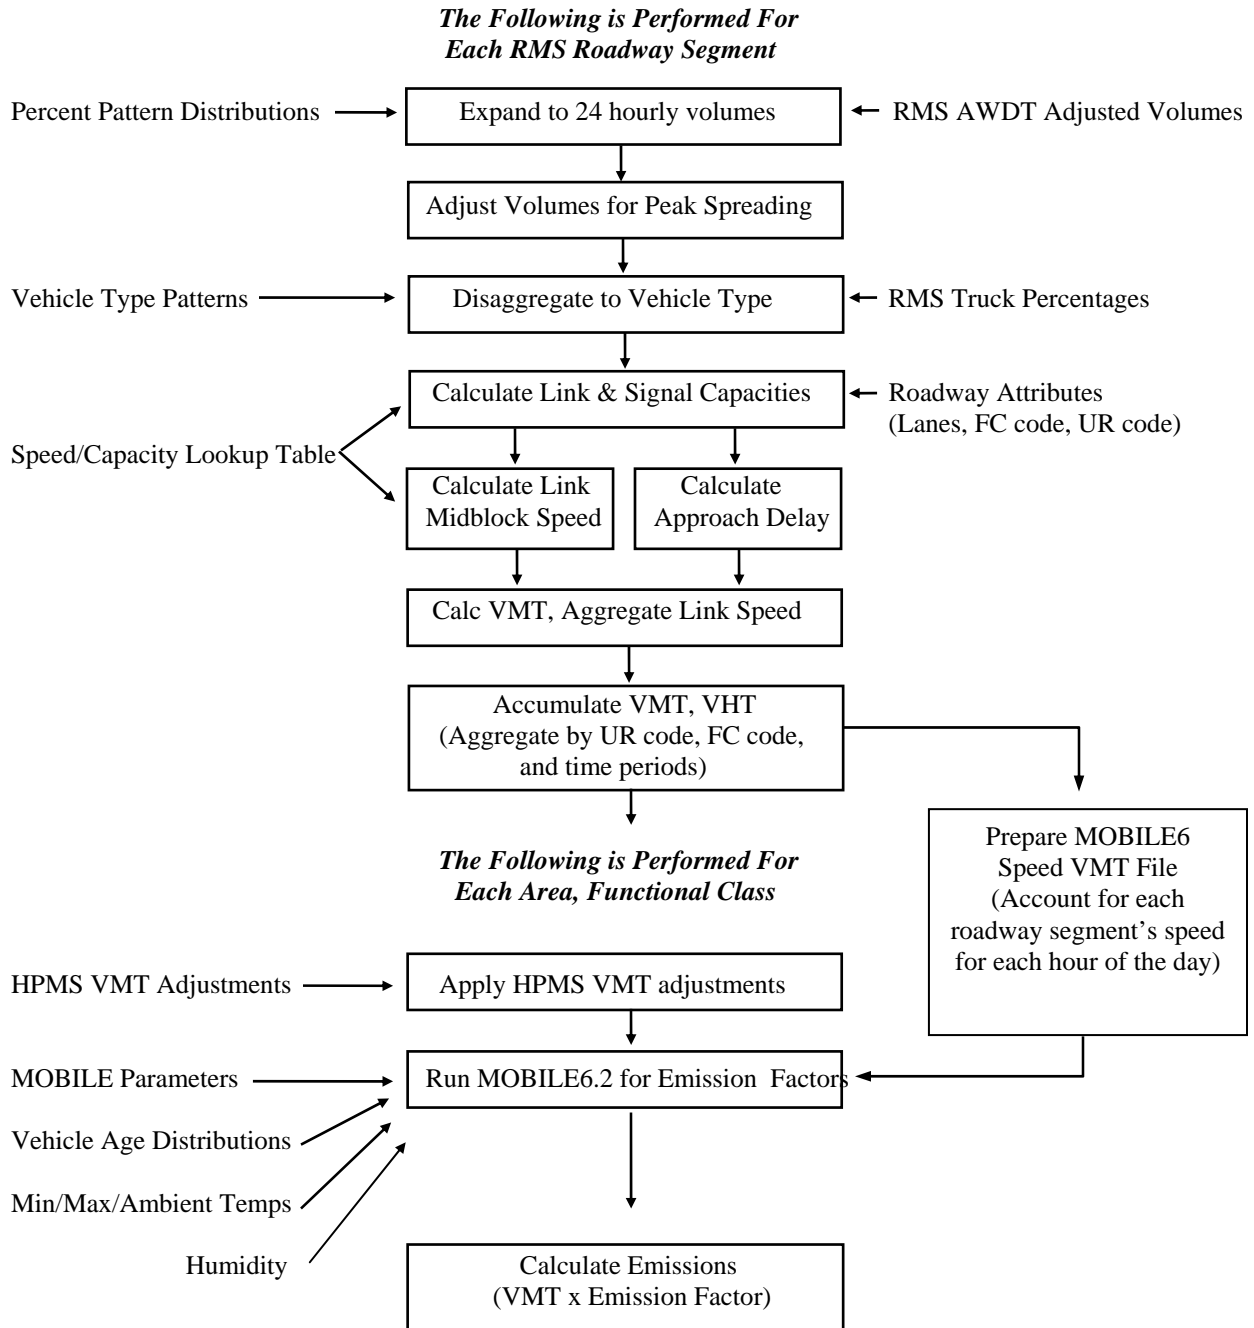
*The Following is Performed For Each RMS Roadway Segment*

Percent Pattern Distributions

Expand to 24 hourly volumes

RMS AWDT Adjusted Volumes

Adjust Volumes for Peak Spreading

Vehicle Type Patterns

Disaggregate to Vehicle Type

RMS Truck Percentages

Calculate Link & Signal Capacities

Roadway Attributes (Lanes, FC code, UR code)

Speed/Capacity Lookup Table

Calculate Link Midblock Speed

Calculate Approach Delay

Calc VMT, Aggregate Link Speed

Accumulate VMT, VHT (Aggregate by UR code, FC code, and time periods)

Prepare MOBILE6 Speed VMT File (Account for each roadway segment's speed for each hour of the day)

*The Following is Performed For Each Area, Functional Class*

HPMS VMT Adjustments

Apply HPMS VMT adjustments

MOBILE Parameters

Run MOBILE6.2 for Emission Factors

Vehicle Age Distributions

Min/Max/Ambient Temps

Humidity

Calculate Emissions (VMT x Emission Factor)